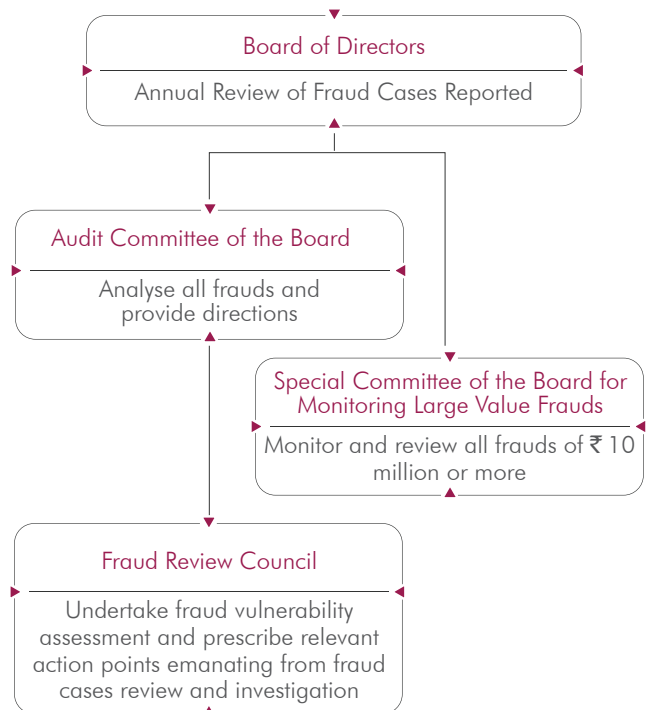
Board of Directors

Annual Review of Fraud Cases Reported

Audit Committee of the Board

Analyse all frauds and provide directions

Special Committee of the Board for Monitoring Large Value Frauds

Monitor and review all frauds of ₹ 10 million or more

Fraud Review Council

Undertake fraud vulnerability assessment and prescribe relevant action points emanating from fraud cases review and investigation